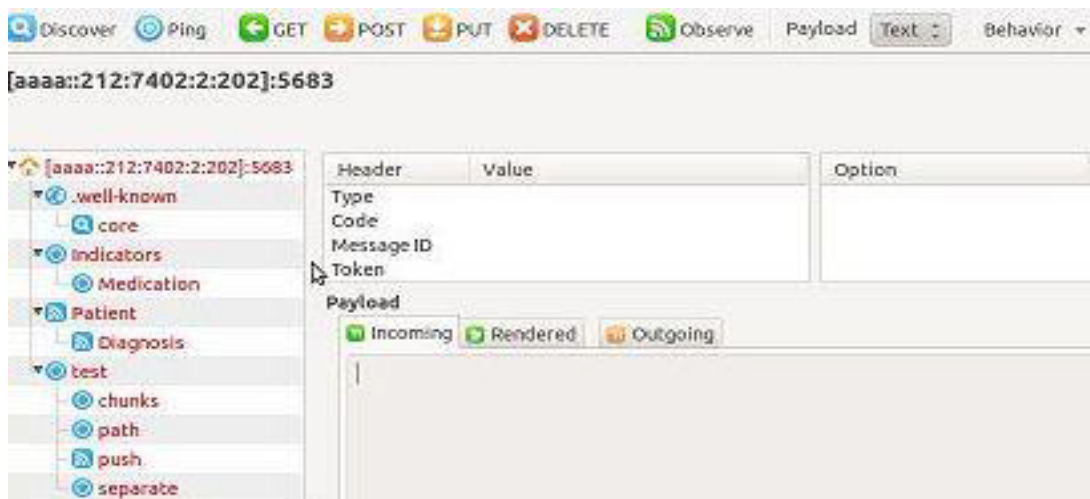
Discover Ping GET POST PUT DELETE Observe Payload Text Behavior

[aaaa::212:7402:2:202]:5683

[aaaa::212:7402:2:202]:5683
.well-known
core
Indicators
Medication
Patient
Diagnosis
test
chunks
path
push
separate

| Header | Value |
|---|---|
| Type | |
| Code | |
| Message ID | |
| Token | |

Option

Payload

Incoming Rendered Outgoing